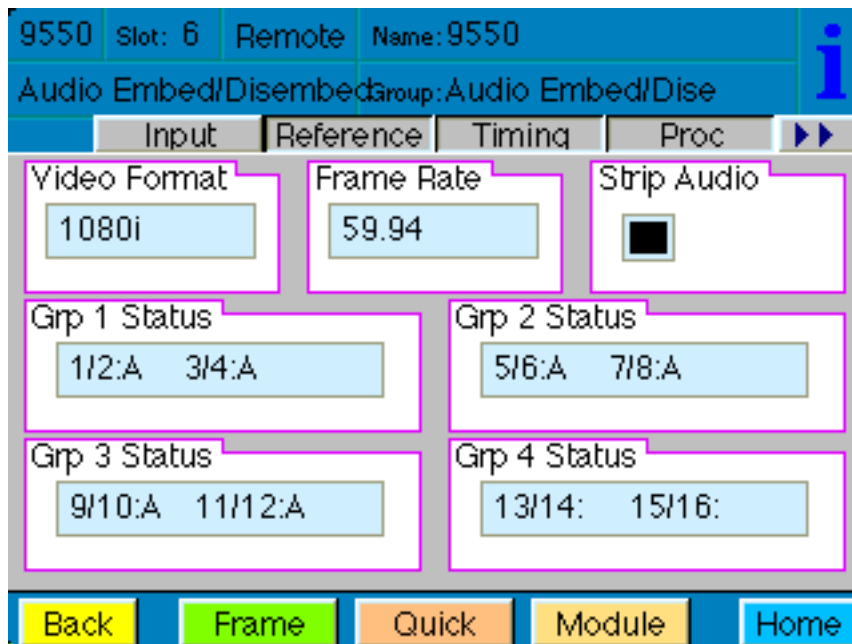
9550 Slot: 6 Remote Name: 9550

Audio Embed/Disembed Group: Audio Embed/Dise

i

Input | Reference | Timing | Proc | ▸▸

Video Format
1080i

Frame Rate
59.94

Strip Audio

Grp 1 Status
1/2:A 3/4:A

Grp 2 Status
5/6:A 7/8:A

Grp 3 Status
9/10:A 11/12:A

Grp 4 Status
13/14: 15/16:

Back | Frame | Quick | Module | Home